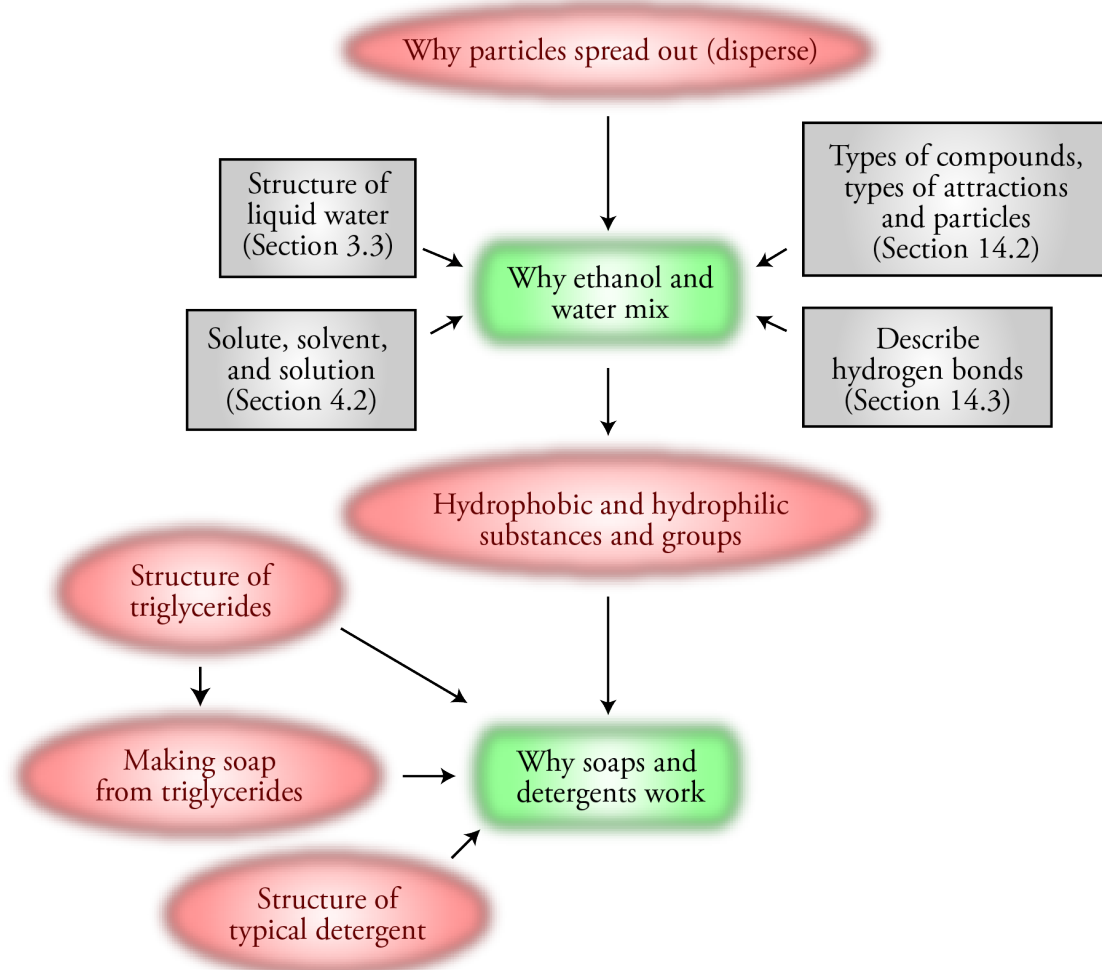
Why particles spread out (disperse)

Structure of liquid water (Section 3.3)

Types of compounds, types of attractions and particles (Section 14.2)

Why ethanol and water mix

Solute, solvent, and solution (Section 4.2)

Describe hydrogen bonds (Section 14.3)

Hydrophobic and hydrophilic substances and groups

Structure of triglycerides

Making soap from triglycerides

Why soaps and detergents work

Structure of typical detergent